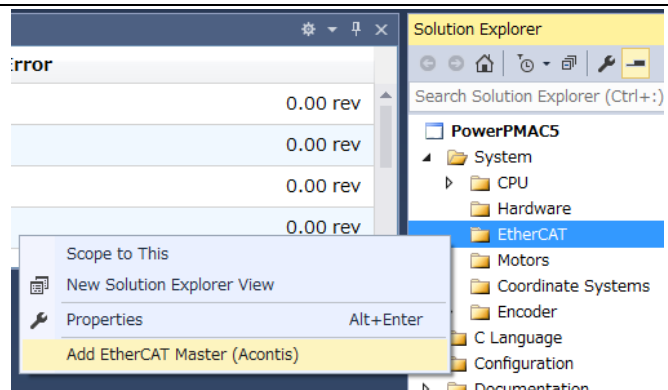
rror

0.00 rev
0.00 rev
0.00 rev
0.00 rev

Scope to This
New Solution Explorer View
Properties Alt+Enter
Add EtherCAT Master (Acontis)

Solution Explorer

Search Solution Explorer (Ctrl+;)

PowerPMAC5
System
CPU
Hardware
EtherCAT
Motors
Coordinate Systems
Encoder
C Language
Configuration
Documentation